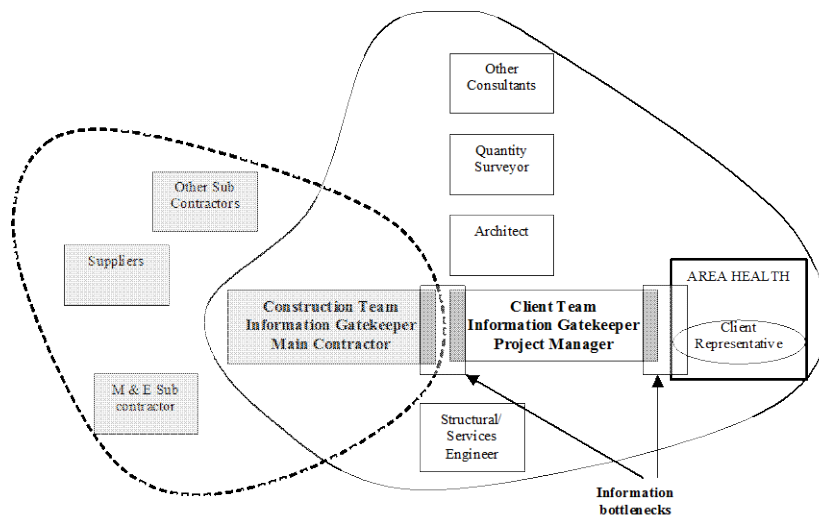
Other Consultants

Quantity Surveyor

Other Sub Contractors

Architect

Suppliers

AREA HEALTH

Construction Team Information Gatekeeper Main Contractor

Client Team Information Gatekeeper Project Manager

Client Representative

M & E Sub contractor

Structural/ Services Engineer

Information bottlenecks